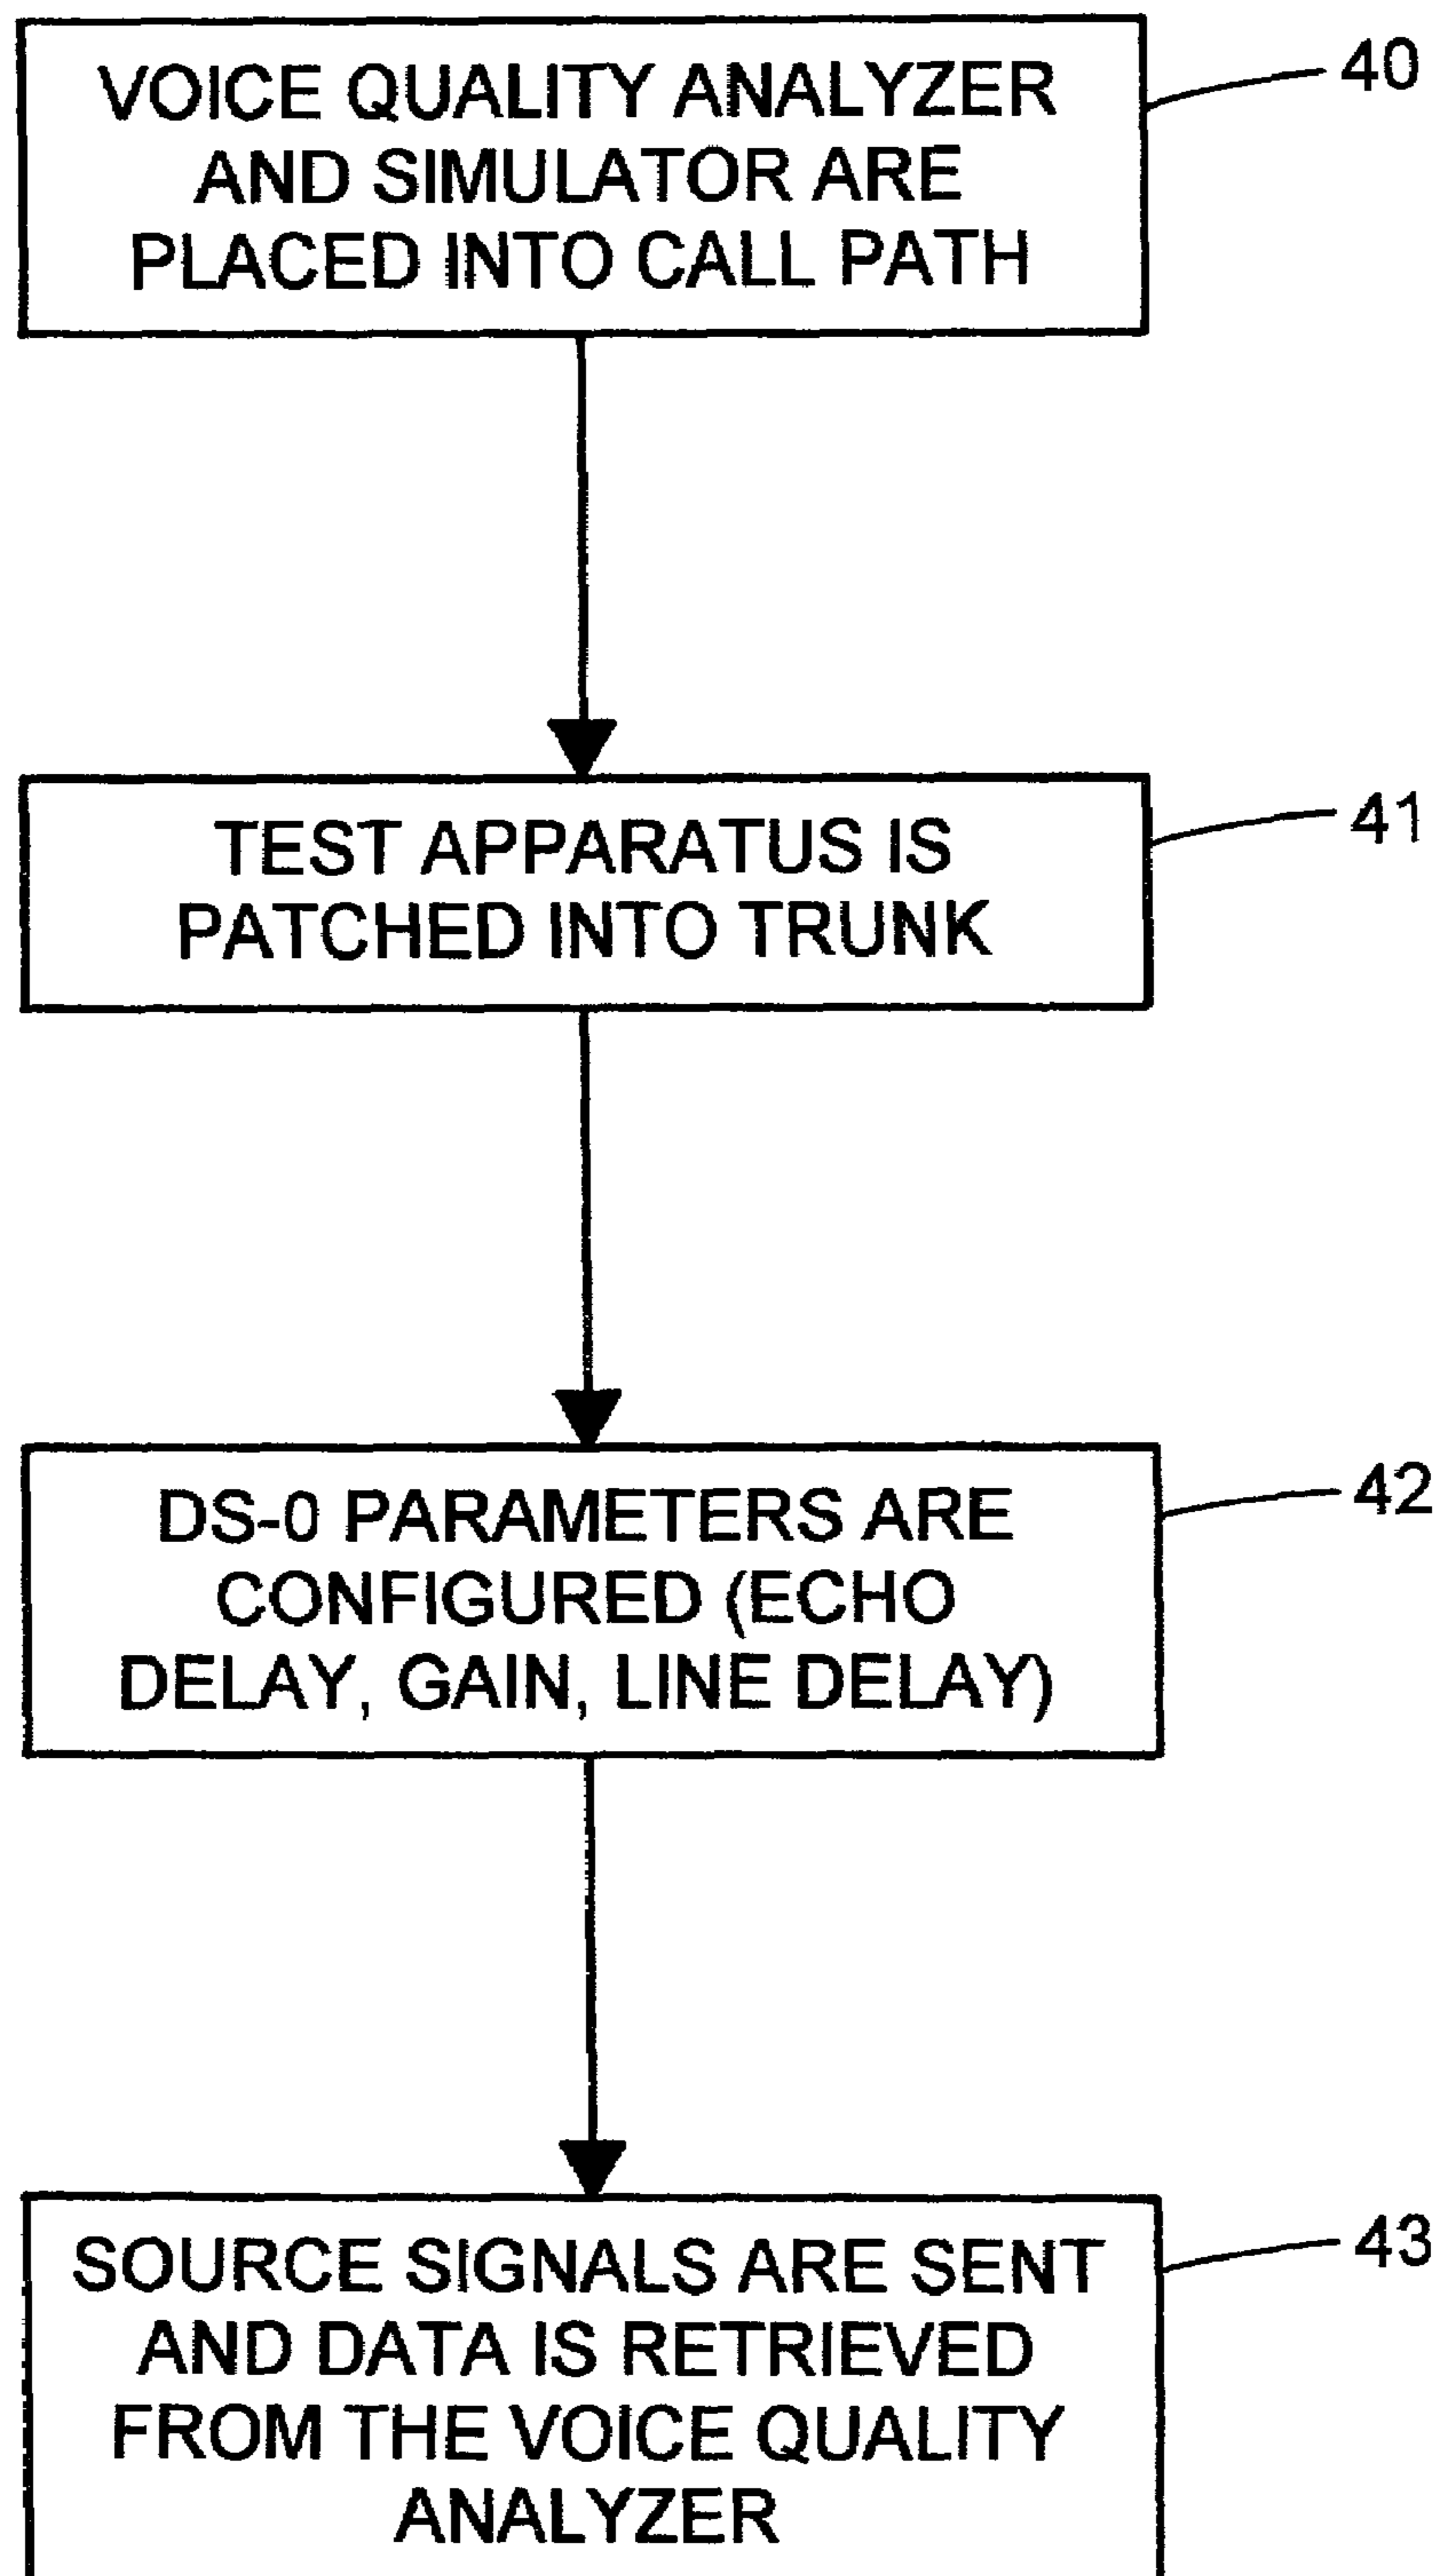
VOICE QUALITY ANALYZER AND SIMULATOR ARE PLACED INTO CALL PATH

40

TEST APPARATUS IS PATCHED INTO TRUNK

41

DS-0 PARAMETERS ARE CONFIGURED (ECHO DELAY, GAIN, LINE DELAY)

42

SOURCE SIGNALS ARE SENT AND DATA IS RETRIEVED FROM THE VOICE QUALITY ANALYZER

43